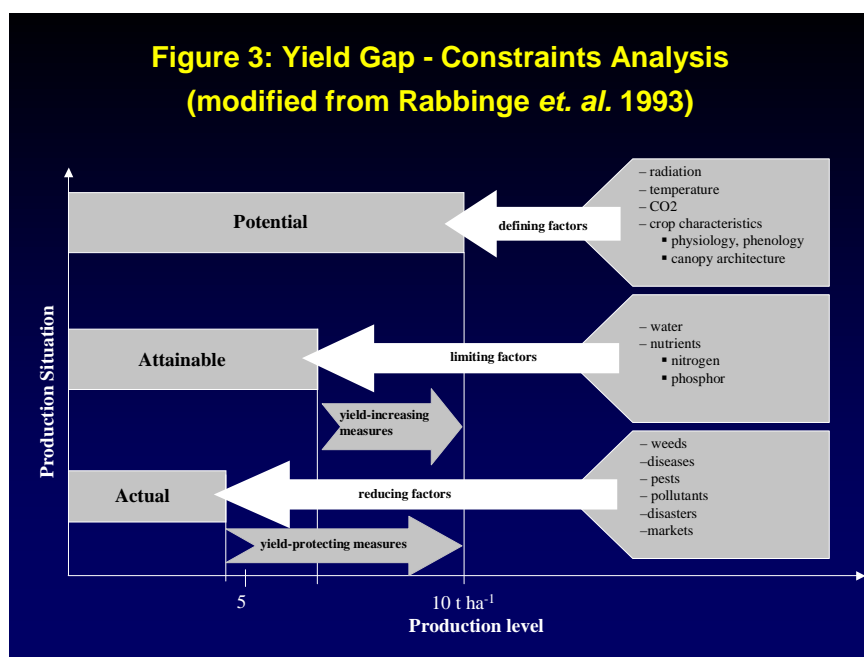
Figure 3: Yield Gap - Constraints Analysis
(modified from Rabbinge et. al. 1993)

Production Situation

Potential

defining factors

– radiation
– temperature
– CO2
– crop characteristics
▪ physiology, phenology
▪ canopy architecture

Attainable

limiting factors

– water
– nutrients
▪ nitrogen
▪ phosphor

yield-increasing measures

Actual

reducing factors

– weeds
–diseases
– pests
– pollutants
–disasters
–markets

yield-protecting measures

5

10 t ha$^{-1}$

Production level